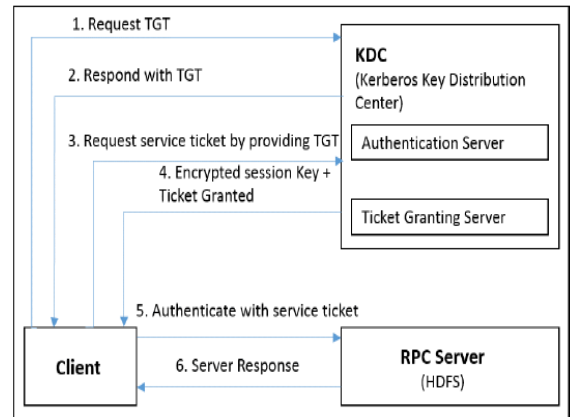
1. Request TGT

2. Respond with TGT

3. Request service ticket by providing TGT

4. Encrypted session Key + Ticket Granted

KDC
(Kerberos Key Distribution Center)

Authentication Server

Ticket Granting Server

5. Authenticate with service ticket

Client

6. Server Response

RPC Server
(HDFS)